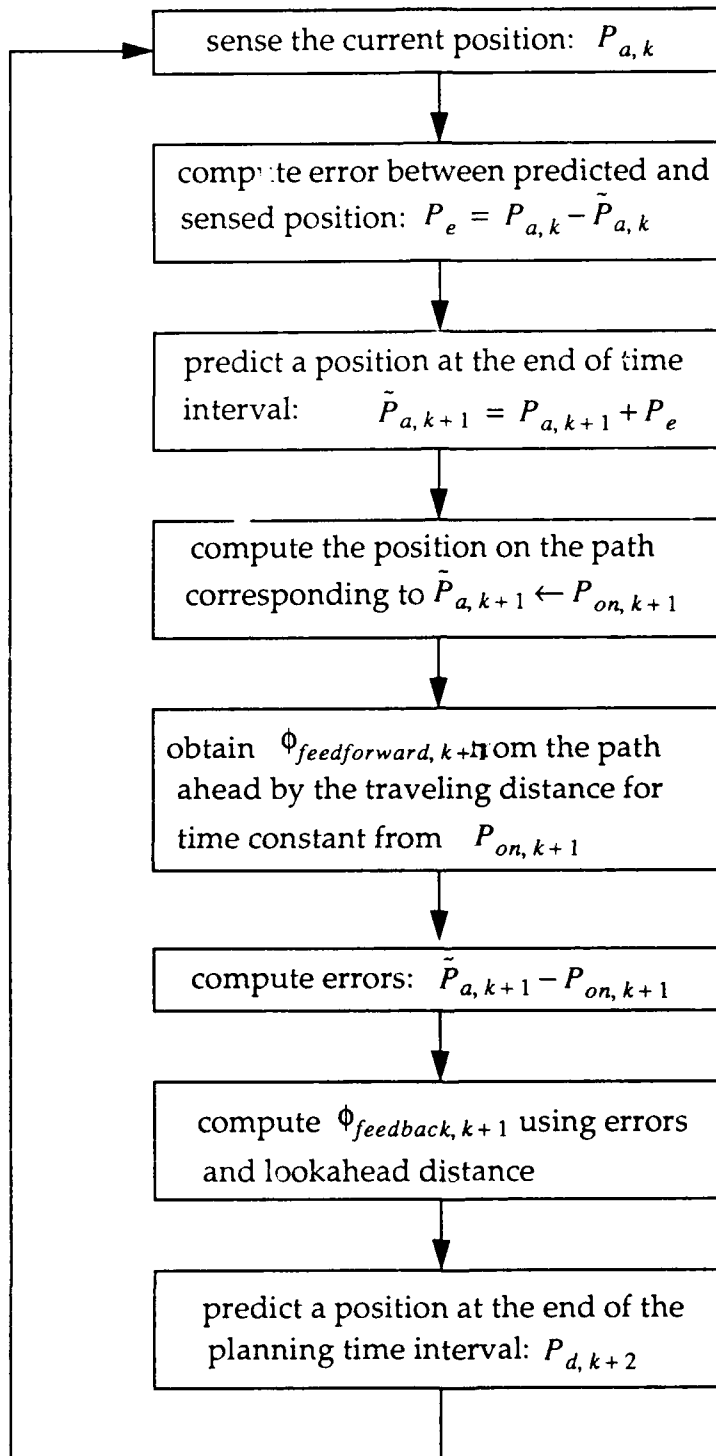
sense the current position: $P_{a,k}$

compute error between predicted and sensed position: $P_e = P_{a,k} - \tilde{P}_{a,k}$

predict a position at the end of time interval: $\tilde{P}_{a,k+1} = P_{a,k+1} + P_e$

compute the position on the path corresponding to $\tilde{P}_{a,k+1} \leftarrow P_{on,k+1}$

obtain $\phi_{feedforward,k+1}$ from the path ahead by the traveling distance for time constant from $P_{on,k+1}$

compute errors: $\tilde{P}_{a,k+1} - P_{on,k+1}$

compute $\phi_{feedback,k+1}$ using errors and lookahead distance

predict a position at the end of the planning time interval: $P_{d,k+2}$